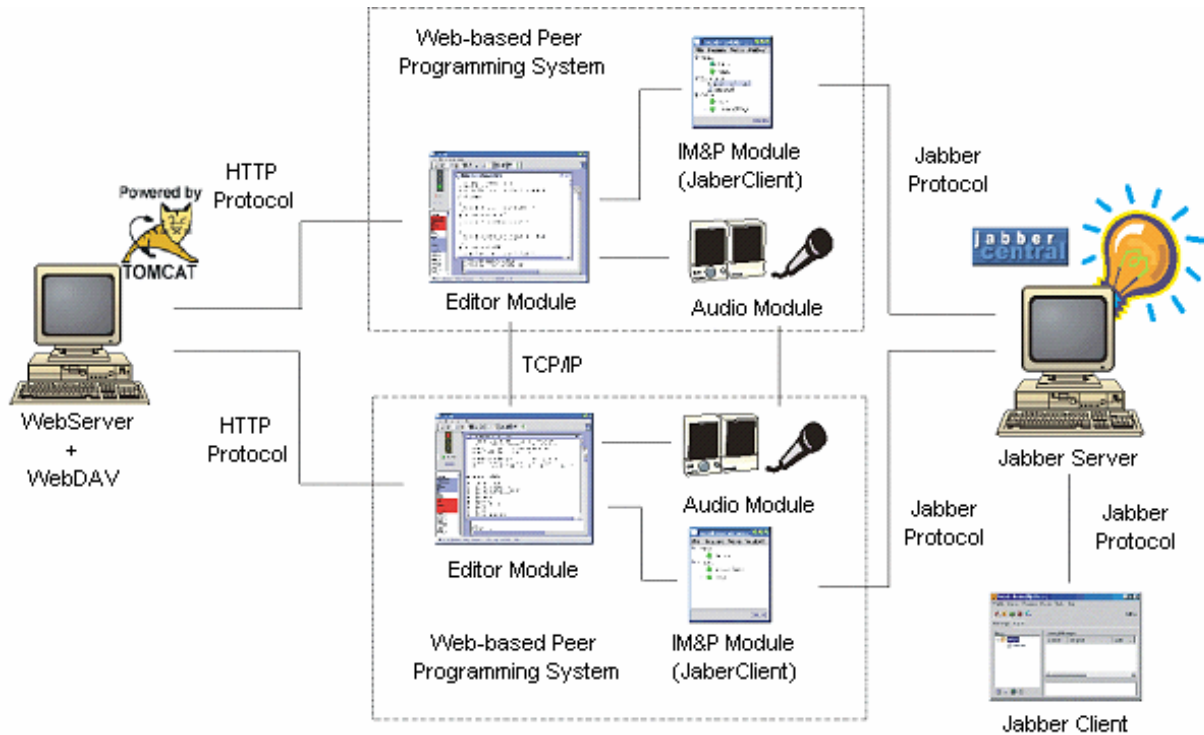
Web-based Peer Programming System

IM&P Module (JaberClient)

Jabber Protocol

HTTP Protocol

Powered by TOMCAT

jabber central

Editor Module

Audio Module

TCP/IP

WebServer + WebDAV

HTTP Protocol

Audio Module

Jabber Server

Jabber Protocol

Jabber Protocol

Editor Module

Web-based Peer Programming System

IM&P Module (JaberClient)

Jabber Client